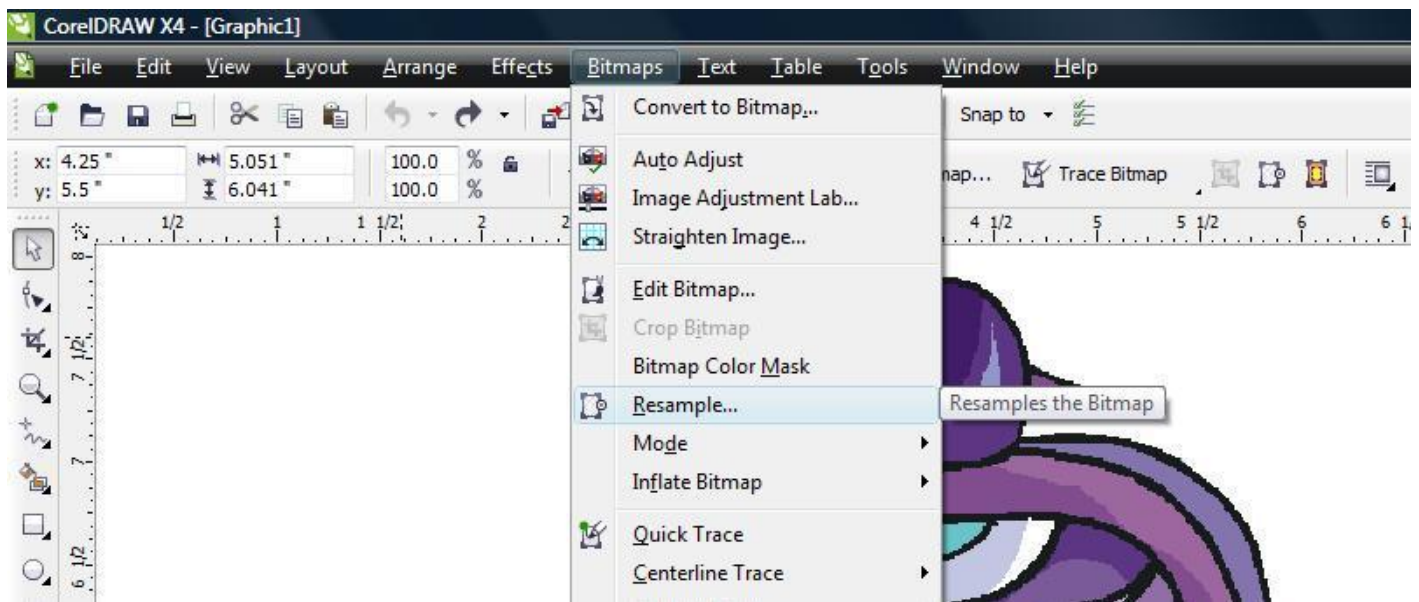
CorelDRAW X4 - [Graphic1]

File Edit View Layout Arrange Effects Bitmaps Text Table Tools Window Help

Snap to

x: 4.25 " y: 5.5 " 5.051 " 6.041 " 100.0 % 100.0 %

nap... Trace Bitmap

1/2 1 1 1/2 2 2 4 1/2 5 5 1/2 6 6 1

8 7 1/2 7 6 1/2

Convert to Bitmap...
Auto Adjust
Image Adjustment Lab...
Straighten Image...
Edit Bitmap...
Crop Bitmap
Bitmap Color Mask
Resample...
Mode
Inflate Bitmap
Quick Trace
Centerline Trace

Resamples the Bitmap